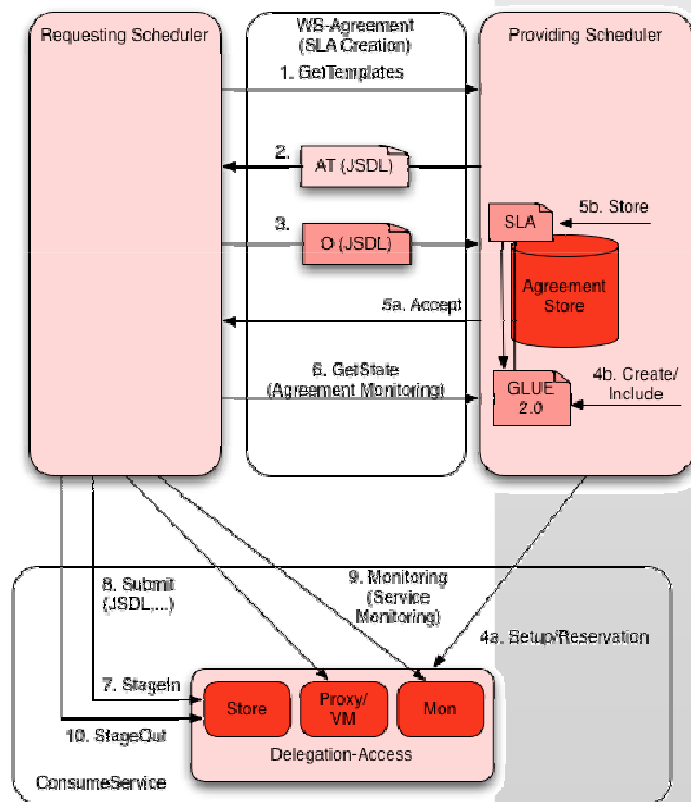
Requesting Scheduler

WS-Agreement (SLA Creation)

Providing Scheduler

1. GetTemplates

2. AT (JSDL)

3. O (JSDL)

SLA

5b. Store

Agreement Store

5a. Accept

6. GetState (Agreement Monitoring)

GLUE 2.0

4b. Create/ Include

8. Submit (JSDL,...)

9. Monitoring (Service Monitoring)

4a. Setup/Reservation

7. StageIn

Store

Proxy/ VM

Mon

10. StageOut

Delegation-Access

ConsumeService